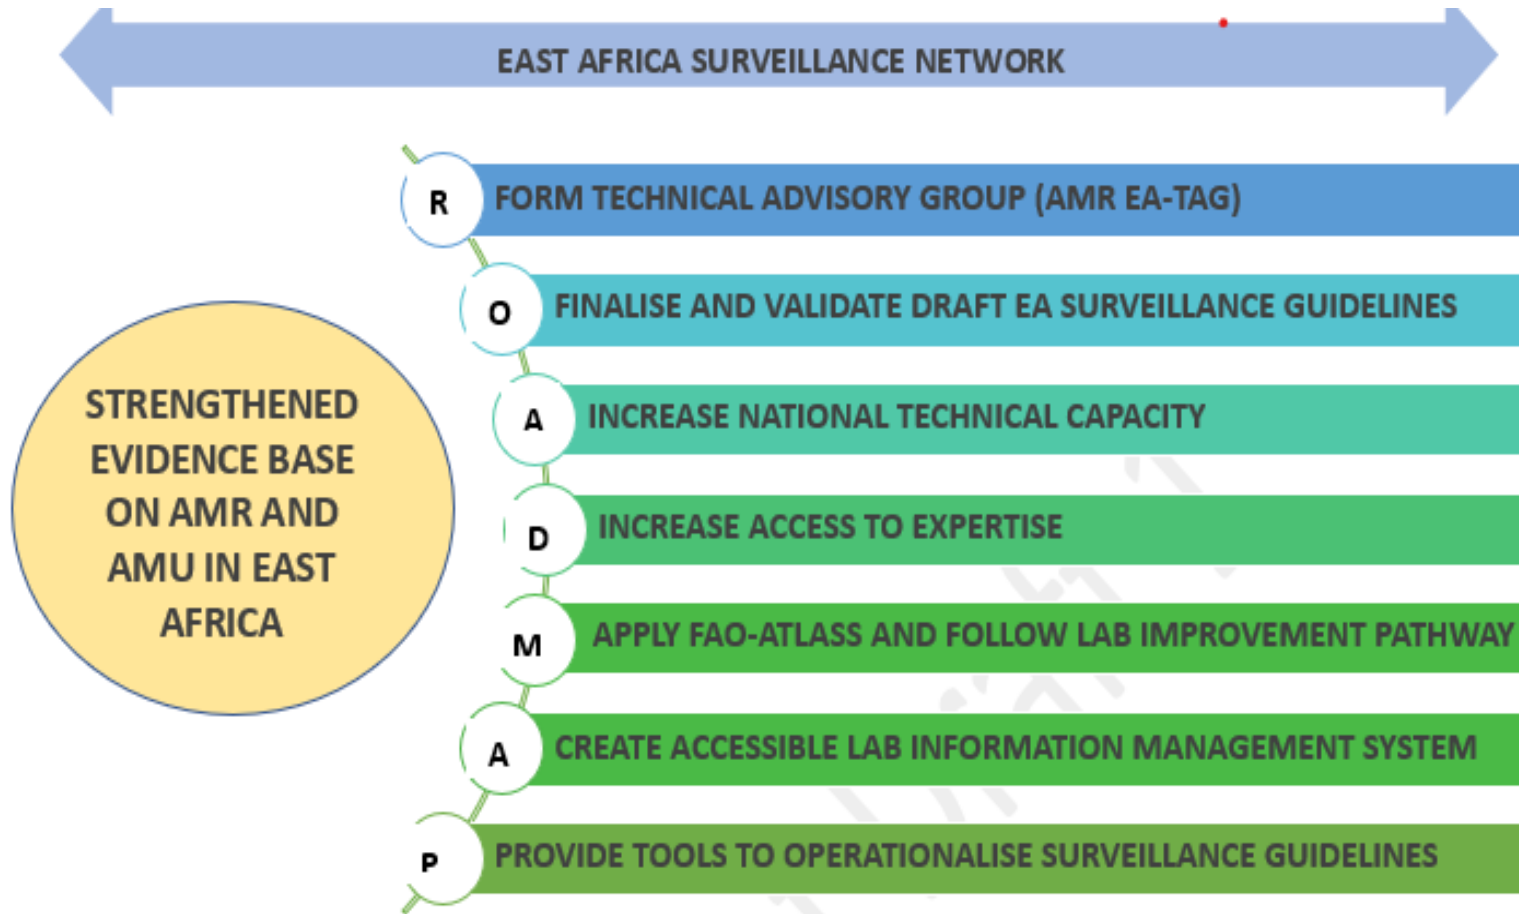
EAST AFRICA SURVEILLANCE NETWORK

STRENGTHENED EVIDENCE BASE ON AMR AND AMU IN EAST AFRICA

R FORM TECHNICAL ADVISORY GROUP (AMR EA-TAG)

O FINALISE AND VALIDATE DRAFT EA SURVEILLANCE GUIDELINES

A INCREASE NATIONAL TECHNICAL CAPACITY

D INCREASE ACCESS TO EXPERTISE

M APPLY FAO-ATLASS AND FOLLOW LAB IMPROVEMENT PATHWAY

A CREATE ACCESSIBLE LAB INFORMATION MANAGEMENT SYSTEM

P PROVIDE TOOLS TO OPERATIONALISE SURVEILLANCE GUIDELINES